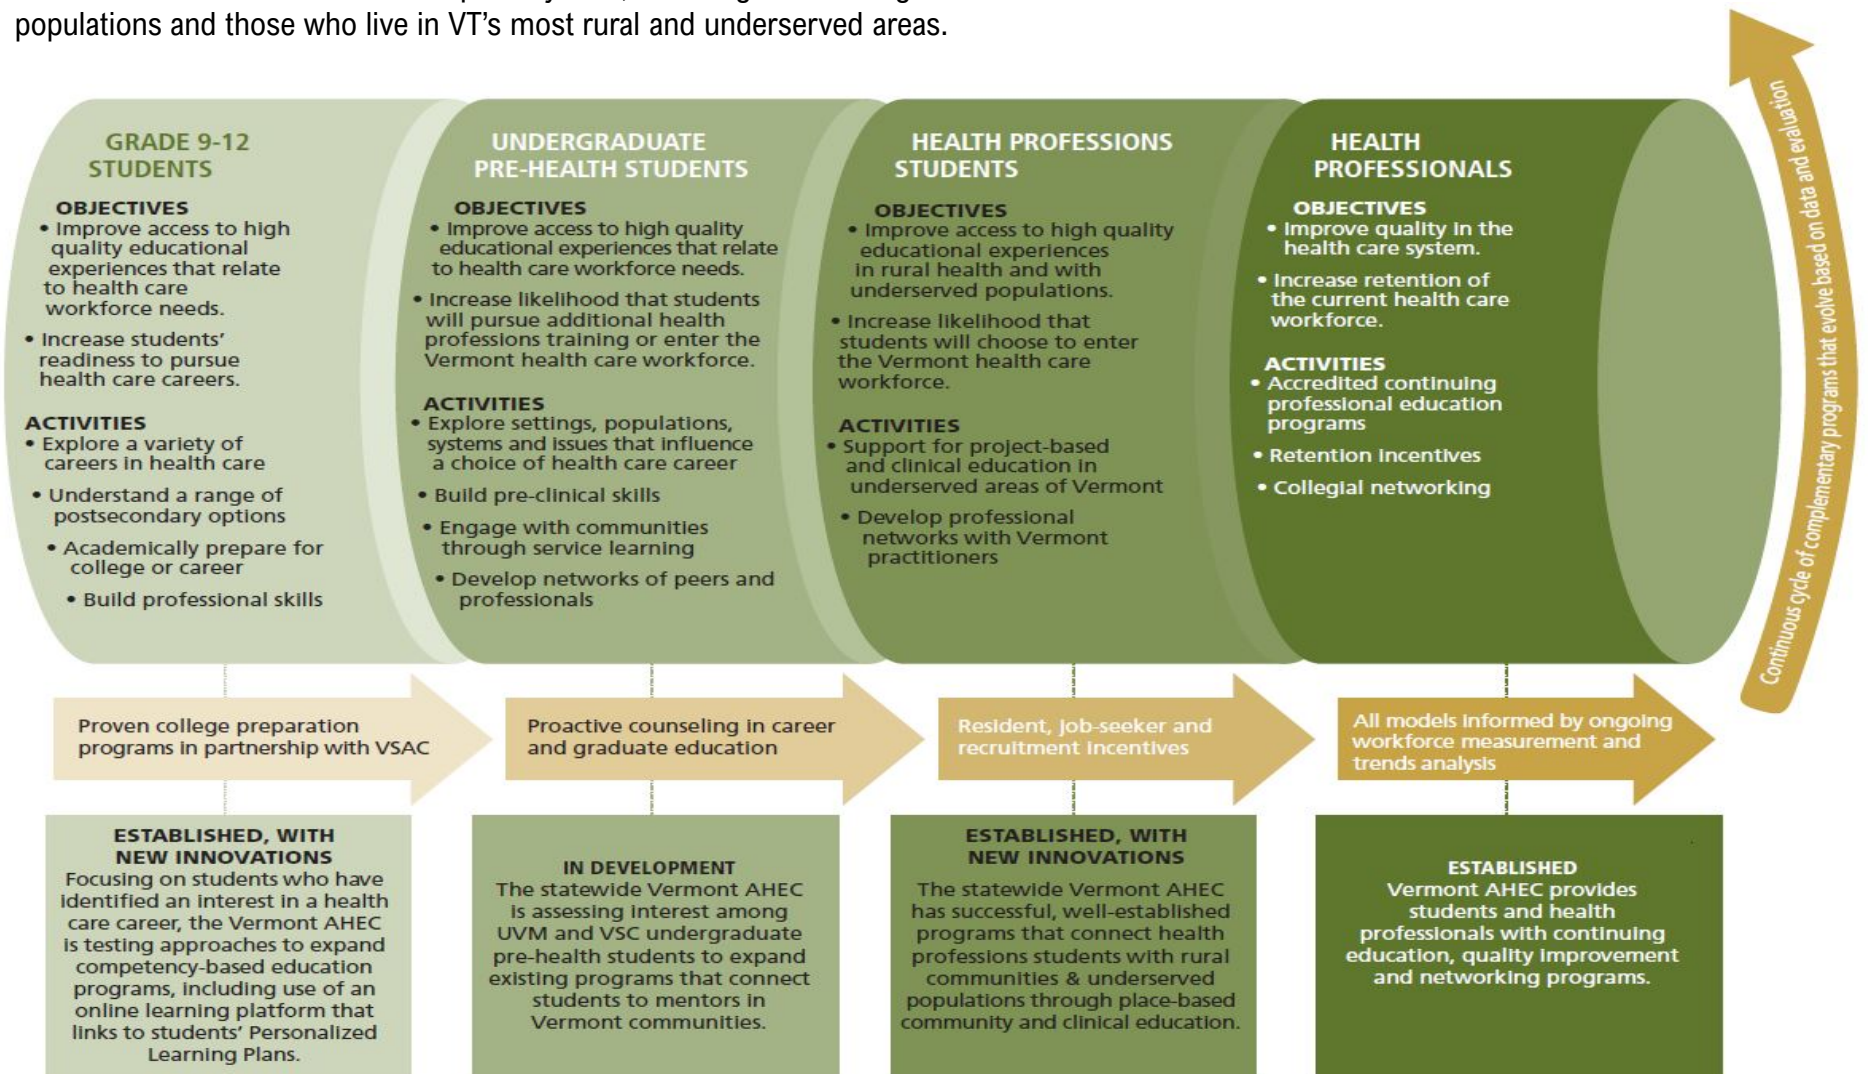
populations and those who live in VT's most rural and underserved areas.

GRADE 9-12 STUDENTS

OBJECTIVES
• Improve access to high quality educational experiences that relate to health care workforce needs.
• Increase students' readiness to pursue health care careers.

ACTIVITIES
• Explore a variety of careers in health care
• Understand a range of postsecondary options
• Academically prepare for college or career
• Build professional skills

UNDERGRADUATE PRE-HEALTH STUDENTS

OBJECTIVES
• Improve access to high quality educational experiences that relate to health care workforce needs.
• Increase likelihood that students will pursue additional health professions training or enter the Vermont health care workforce.

ACTIVITIES
• Explore settings, populations, systems and issues that influence a choice of health care career
• Build pre-clinical skills
• Engage with communities through service learning
• Develop networks of peers and professionals

HEALTH PROFESSIONS STUDENTS

OBJECTIVES
• Improve access to high quality educational experiences in rural health and with underserved populations.
• Increase likelihood that students will choose to enter the Vermont health care workforce.

ACTIVITIES
• Support for project-based and clinical education in underserved areas of Vermont
• Develop professional networks with Vermont practitioners

HEALTH PROFESSIONALS

OBJECTIVES
• Improve quality in the health care system.
• Increase retention of the current health care workforce.

ACTIVITIES
• Accredited continuing professional education programs
• Retention incentives
• Collegial networking

Continuous cycle of complementary programs that evolve based on data and evaluation

Proven college preparation programs in partnership with VSAC

Proactive counseling in career and graduate education

Resident, job-seeker and recruitment incentives

All models informed by ongoing workforce measurement and trends analysis

ESTABLISHED, WITH NEW INNOVATIONS
Focusing on students who have identified an interest in a health care career, the Vermont AHEC is testing approaches to expand competency-based education programs, including use of an online learning platform that links to students' Personalized Learning Plans.

IN DEVELOPMENT
The statewide Vermont AHEC is assessing interest among UVM and VSC undergraduate pre-health students to expand existing programs that connect students to mentors in Vermont communities.

ESTABLISHED, WITH NEW INNOVATIONS
The statewide Vermont AHEC has successful, well-established programs that connect health professions students with rural communities & underserved populations through place-based community and clinical education.

ESTABLISHED
Vermont AHEC provides students and health professionals with continuing education, quality improvement and networking programs.